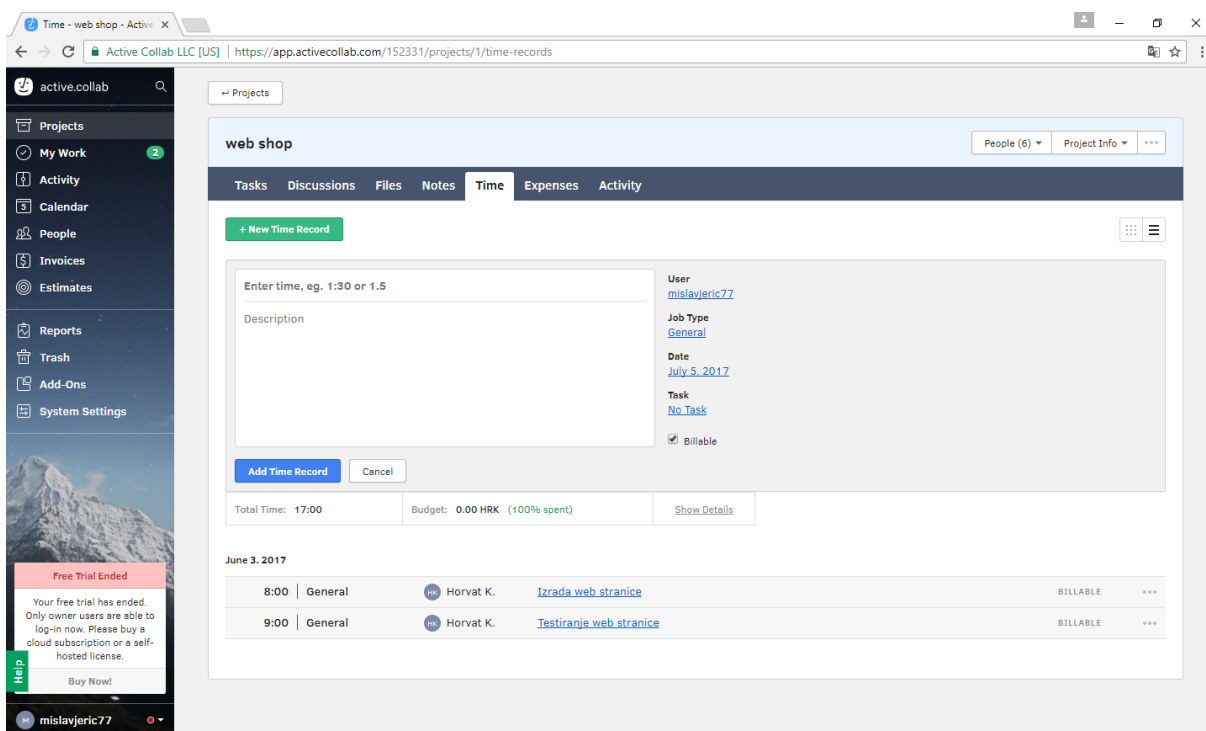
Time - web shop - Active ×

Active Collab LLC [US] | https://app.activecollab.com/152331/projects/1/time-records

active.collab

Projects
My Work 2
Activity
Calendar
People
Invoices
Estimates
Reports
Trash
Add-Ons
System Settings

Free Trial Ended
Your free trial has ended. Only owner users are able to log-in now. Please buy a cloud subscription or a self-hosted license.
Buy Now!

Help

M mislavjeric77

↩ Projects

web shop

People (6) ▾ Project Info ▾ •••

Tasks Discussions Files Notes Time Expenses Activity

+ New Time Record

Enter time, eg. 1:30 or 1.5

Description

User
mislavjeric77
Job Type
General
Date
July 5. 2017
Task
No Task
Billable

Add Time Record Cancel

Total Time: 17:00 | Budget: 0.00 HRK (100% spent) | Show Details

June 3. 2017

| 8:00 | General | HK Horvat K. | Izrada web stranice | BILLABLE | ••• |
|---|---|---|---|---|---|
| 9:00 | General | HK Horvat K. | Testiranje web stranice | BILLABLE | ••• |